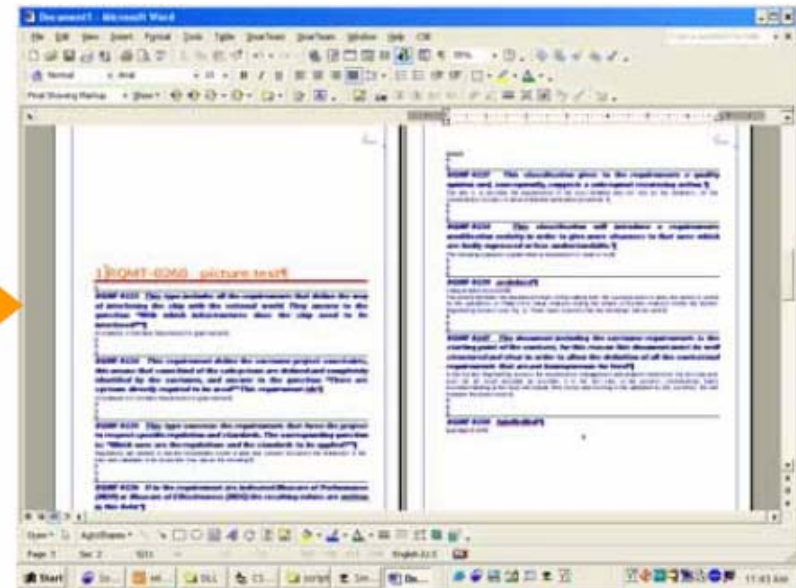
Document1 - Microsoft Word

File Edit View Insert Format Tools Table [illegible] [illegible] Window Help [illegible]

Normal · Arial · 10 · B I U

Final Showing Markup · Show ·

1 RQMT-0260 picture test¶

RQMT-0237 This type includes all the requirements that define the kind of interfacing the ship with the external world. They answer to the question "With which infrastructures does the ship need to be interfaced?"¶

RQMT-0238 This requirement define the customer project constraints, the means that constitute of the categories are distinct and completely identified by the customer, and answer to the question "There are customer directly required to be used?" This requirement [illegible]

RQMT-0239 This type concerns the requirements that force the project to respect specific regulation and standards. The corresponding question is "Which ones are the regulation and the standards to be applied?"

RQMT-0240 If in the requirement are indicated Measure of Performance (MOP) or Measure of Effectiveness (MOE) the resulting values are written in this field¶

RQMT-0237 This classification gives to the requirements a quality opinion and, consequently suggests a subsequent reworking action¶

RQMT-0238 This classification will introduce a requirements modification activity in order to give more clearness to that ones which are badly expressed or less understandable.¶

RQMT-0239 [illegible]¶

RQMT-0240 The document including the customer requirements is the starting point of the contract, for this reason this document must be well structured and clear in order to allow the definition of all the contractual requirements that ensure transparence the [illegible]¶

RQMT-0241 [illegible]¶

Draw · AutoShapes ·

Page 1 Sec 2 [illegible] English (U.S)

Start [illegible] 11:43 AM